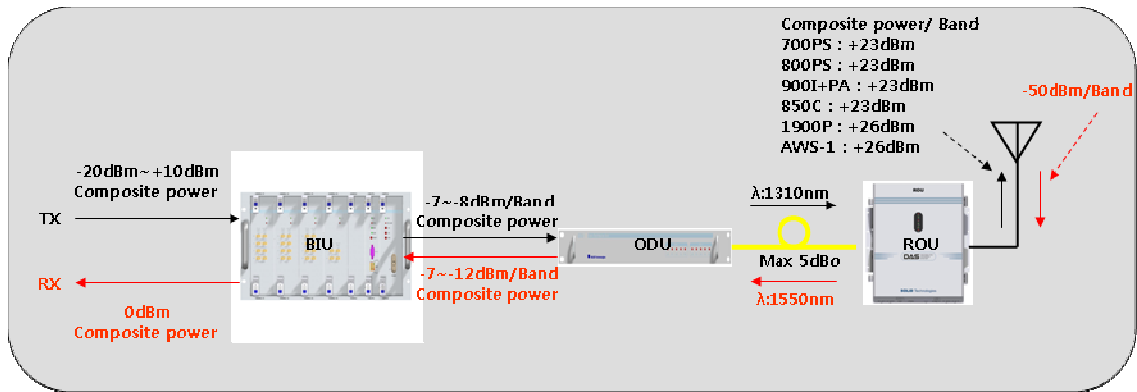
Composite power/ Band
700PS : +23dBm
800PS : +23dBm
900I+PA : +23dBm
850C : +23dBm
1900P : +26dBm
AWS-1 : +26dBm

-50dBm/Band

-20dBm~+10dBm
Composite power

TX

BIU

-7~-8dBm/Band
Composite power

ODU

λ:1310nm

ROU

Max 5dBo

-7~-12dBm/Band
Composite power

λ:1550nm

RX

0dBm
Composite power